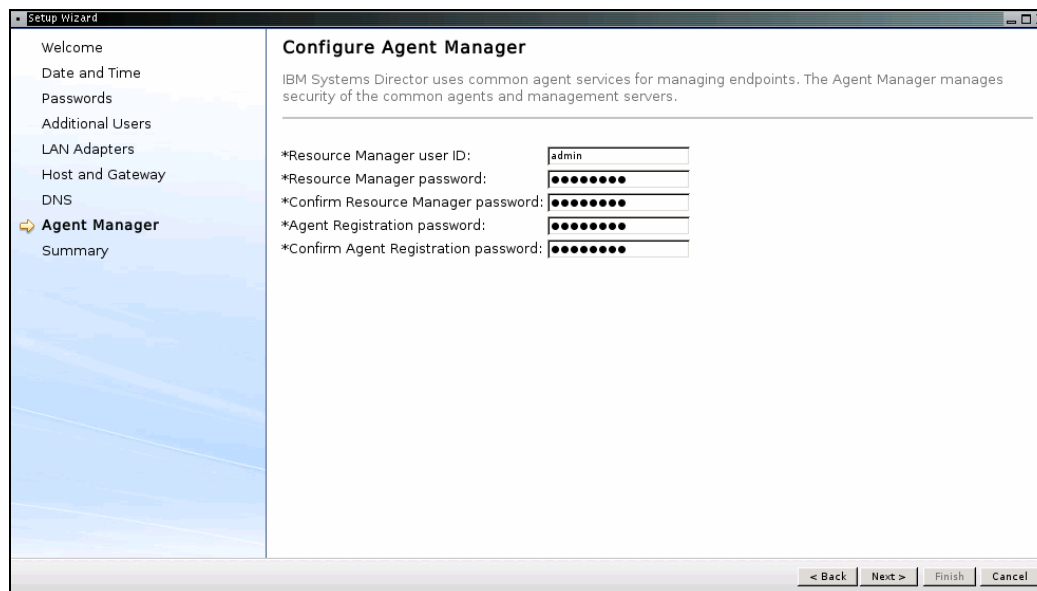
Setup Wizard

Welcome
Date and Time
Passwords
Additional Users
LAN Adapters
Host and Gateway
DNS
Agent Manager
Summary

Configure Agent Manager

IBM Systems Director uses common agent services for managing endpoints. The Agent Manager manages security of the common agents and management servers.

*Resource Manager user ID: admin
*Resource Manager password: ••••••••
*Confirm Resource Manager password: ••••••••
*Agent Registration password: ••••••••
*Confirm Agent Registration password: ••••••••

< Back | Next > | Finish | Cancel